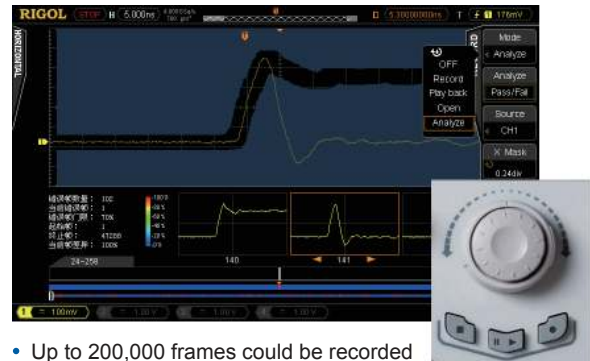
RIGOL STOP H 5.000ns D 5.30000000ns T 176mV

HORIZONTAL

OFF
Record
Play back
Open
Analyze

Mode
Analyze
Analyze
Pass/Fail
Source
CH1
X Mask
0.24div

错误帧数量： 102
当前错误帧： 1
错误帧门限： 10%
起始帧： 1
终止帧： 47208
当前帧差异： 100%

100%
80%
60%
40%
20%
0%

24~258
140
141

1 100mV 1.00V 1.00V 1.00V

• Up to 200,000 frames could be recorded